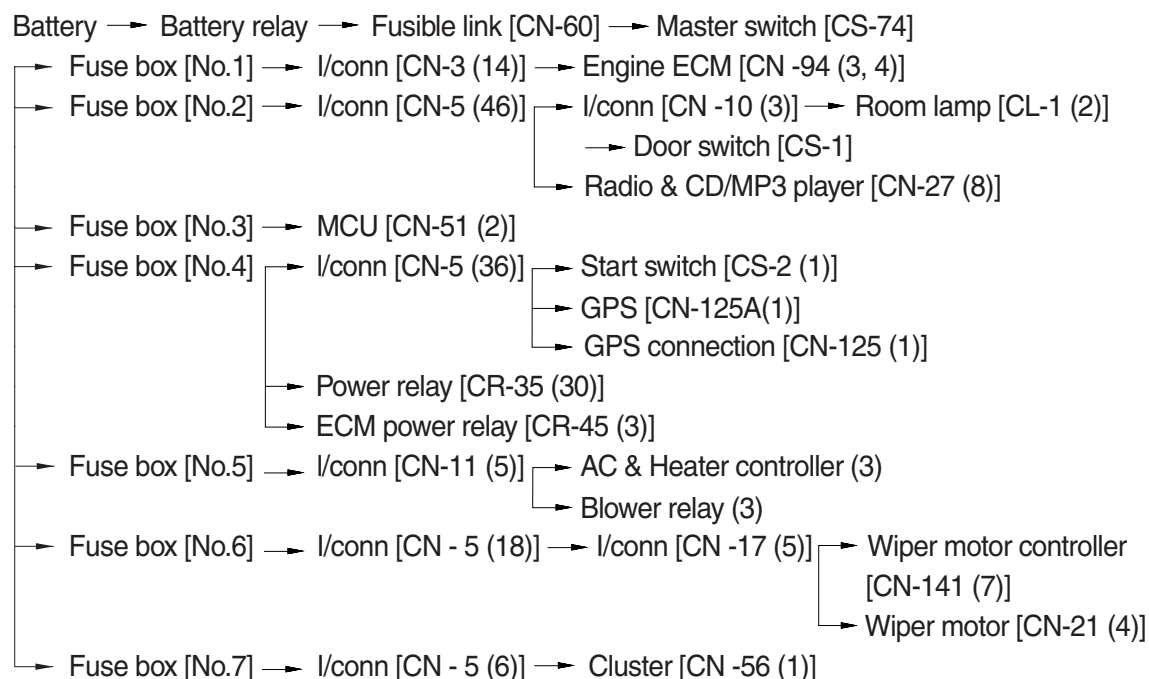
Battery → Battery relay → Fusible link [CN-60] → Master switch [CS-74]
→ Fuse box [No.1] → I/conn [CN-3 (14)] → Engine ECM [CN -94 (3, 4)]
→ Fuse box [No.2] → I/conn [CN-5 (46)] → I/conn [CN -10 (3)] → Room lamp [CL-1 (2)]
→ Door switch [CS-1]
→ Radio & CD/MP3 player [CN-27 (8)]
→ Fuse box [No.3] → MCU [CN-51 (2)]
→ Fuse box [No.4] → I/conn [CN-5 (36)] → Start switch [CS-2 (1)]
→ GPS [CN-125A(1)]
→ GPS connection [CN-125 (1)]
→ Power relay [CR-35 (30)]
→ ECM power relay [CR-45 (3)]
→ Fuse box [No.5] → I/conn [CN-11 (5)] → AC & Heater controller (3)
→ Blower relay (3)
→ Fuse box [No.6] → I/conn [CN - 5 (18)] → I/conn [CN -17 (5)] → Wiper motor controller [CN-141 (7)]
→ Wiper motor [CN-21 (4)]
→ Fuse box [No.7] → I/conn [CN - 5 (6)] → Cluster [CN -56 (1)]